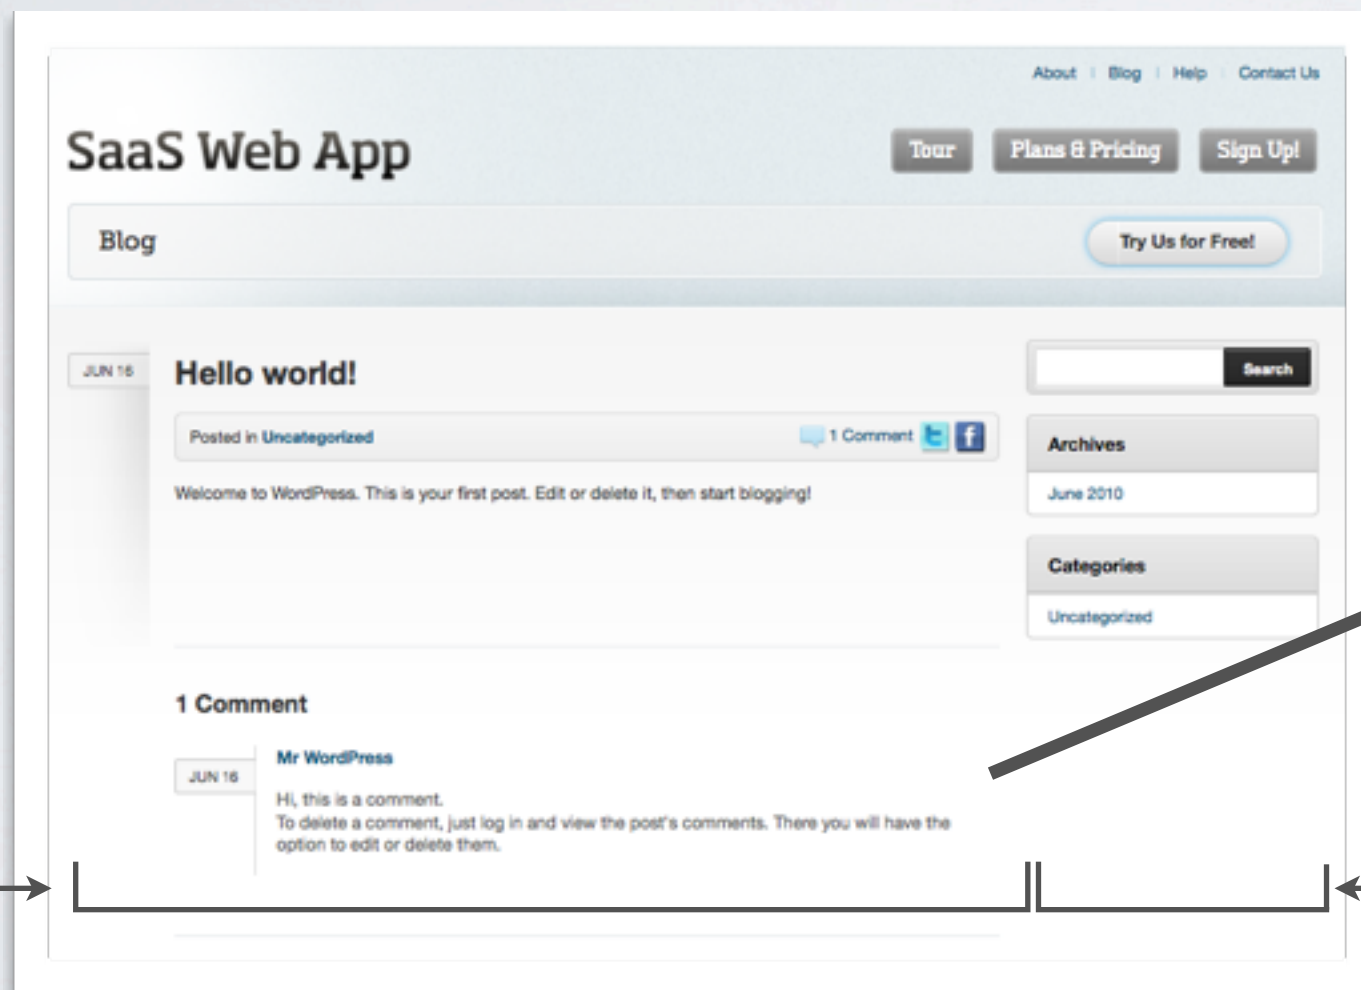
About | Blog | Help | Contact Us

SaaS Web App

Tour Plans & Pricing Sign Up!

Blog

Try Us for Free!

JUN 16

Hello world!

Posted in Uncategorized

1 Comment

Welcome to WordPress. This is your first post. Edit or delete it, then start blogging!

Search

Archives

June 2010

Categories

Uncategorized

1 Comment

JUN 16

Mr WordPress

Hi, this is a comment.
To delete a comment, just log in and view the post's comments. There you will have the option to edit or delete them.